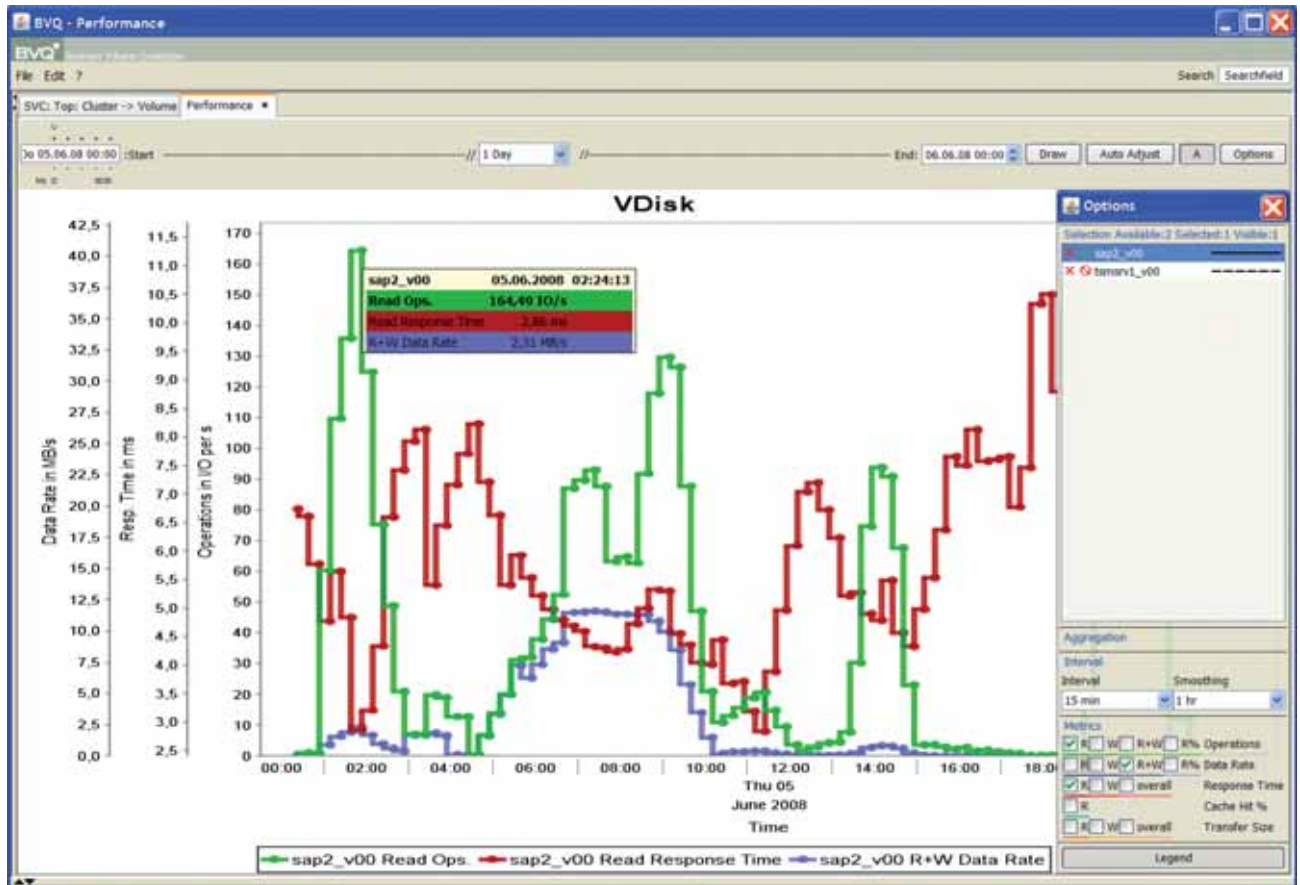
BVQ - Performance

BVQ

File Edit ?

Search Searchfield

SVC: Top: Cluster -> Volume Performance ×

Do 05.06.08 00:00 :Start // 1 Day // End: 06.06.08 00:00 Draw Auto Adjust A Options

VDisk

Data Rate in MB/s
42,5 40,0 37,5 35,0 32,5 30,0 27,5 25,0 22,5 20,0 17,5 15,0 12,5 10,0 7,5 5,0 2,5 0,0

Resp. Time in ms
11,5 11,0 10,5 10,0 9,5 9,0 8,5 8,0 7,5 7,0 6,5 6,0 5,5 5,0 4,5 4,0 3,5 3,0 2,5

Operations in I/O per s
170 160 150 140 130 120 110 100 90 80 70 60 50 40 30 20 10 0

| sap2_v00 | 05.06.2008 02:24:13 |
|---|---|
| Read Ops. | 164,49 IO/s |
| Read Response Time | 2,86 ms |
| R+W Data Rate | 2,31 MB/s |

00:00 02:00 04:00 06:00 08:00 10:00 12:00 14:00 16:00 18:0

Thu 05
June 2008
Time

sap2_v00 Read Ops. sap2_v00 Read Response Time sap2_v00 R+W Data Rate

Options

Selection Available:2 Selected:1 Visible:1
sap2_v00
tsmsrv1_v00

Aggregation
Interval
Interval Smoothing
15 min 1 hr

Metrics
R W R+W R% Operations
R W R+W R% Data Rate
R W overall Response Time
R Cache Hit %
R W overall Transfer Size

Legend